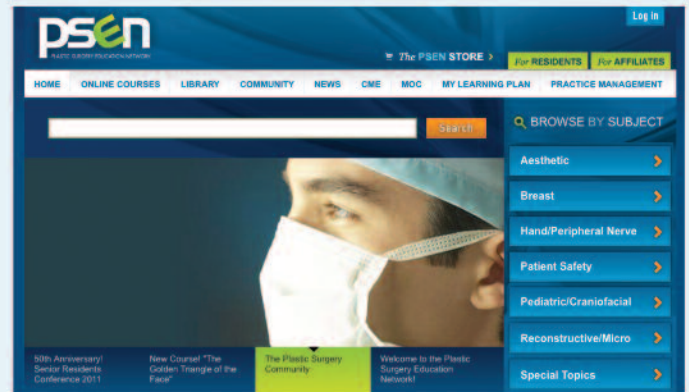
Log in

psen

PLASTIC SURGERY EDUCATION NETWORK

The PSEN STORE

For RESIDENTS For AFFILIATES

HOME ONLINE COURSES LIBRARY COMMUNITY NEWS CME MOC MY LEARNING PLAN PRACTICE MANAGEMENT

Search

BROWSE BY SUBJECT

Aesthetic

Breast

Hand/Peripheral Nerve

Patient Safety

Pediatric/Craniofacial

Reconstructive/Micro

Special Topics

50th Anniversary! Senior Residents Conference 2011

New Course! "The Golden Triangle of the Face"

The Plastic Surgery Community

Welcome to the Plastic Surgery Education Network!